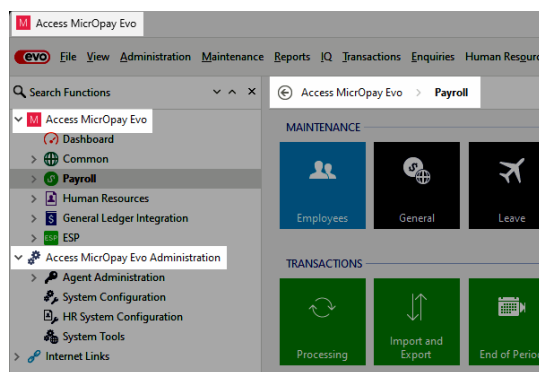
Access MicrOpay Evo

evo File View Administration Maintenance Reports IQ Transactions Enquiries Human Resour

Search Functions

Access MicrOpay Evo
Dashboard
Common
Payroll
Human Resources
General Ledger Integration
ESP
Access MicrOpay Evo Administration
Agent Administration
System Configuration
HR System Configuration
System Tools
Internet Links

Access MicrOpay Evo > Payroll

MAINTENANCE

Employees
General
Leave

TRANSACTIONS

Processing
Import and Export
End of Perio